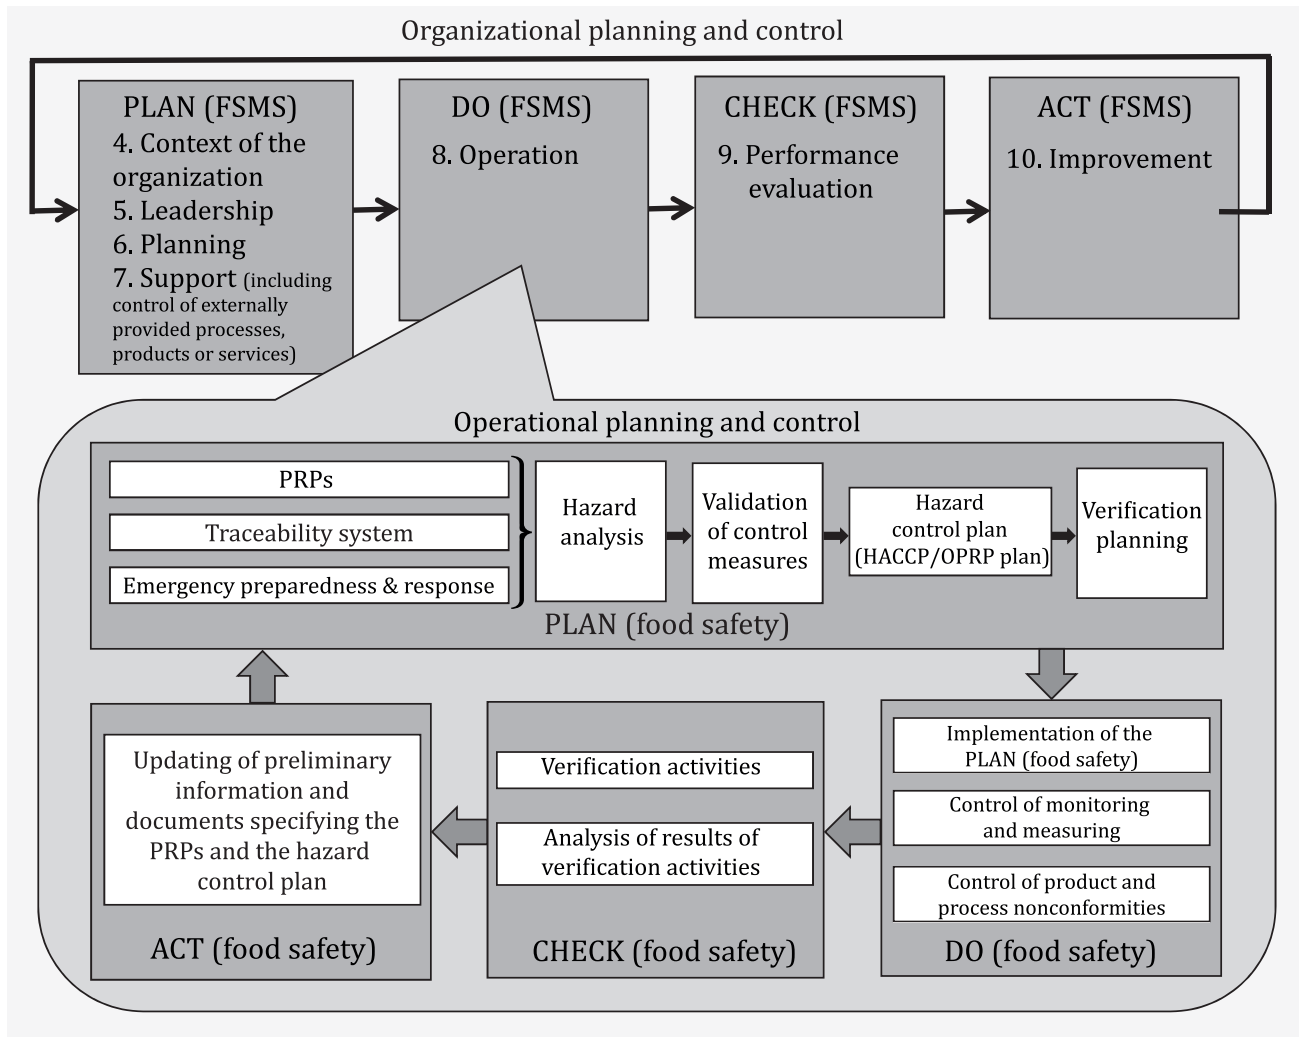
Organizational planning and control

PLAN (FSMS)
4. Context of the organization
5. Leadership
6. Planning
7. Support (including control of externally provided processes, products or services)

DO (FSMS)
8. Operation

CHECK (FSMS)
9. Performance evaluation

ACT (FSMS)
10. Improvement

Operational planning and control

PRPs

Traceability system

Emergency preparedness & response

Hazard analysis

Validation of control measures

Hazard control plan (HACCP/OPRP plan)

Verification planning

PLAN (food safety)

Updating of preliminary information and documents specifying the PRPs and the hazard control plan

ACT (food safety)

Verification activities

Analysis of results of verification activities

CHECK (food safety)

Implementation of the PLAN (food safety)

Control of monitoring and measuring

Control of product and process nonconformities

DO (food safety)